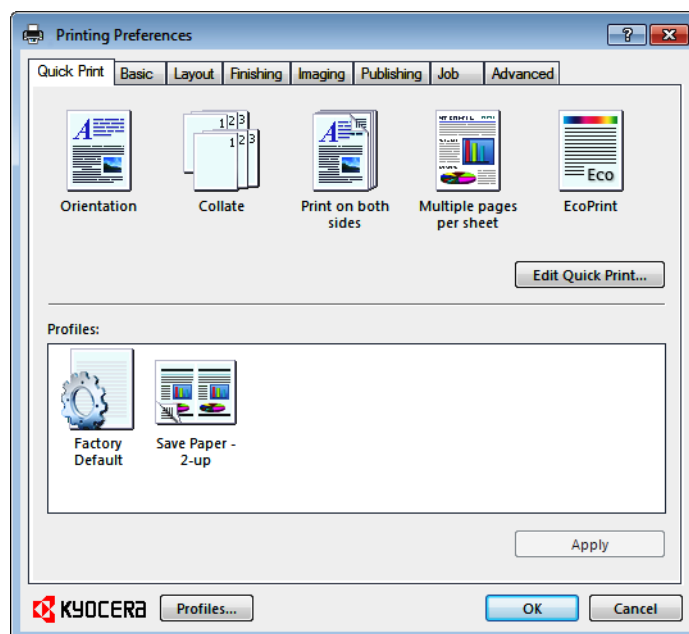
Printing Preferences

?

Quick Print | Basic | Layout | Finishing | Imaging | Publishing | Job | Advanced

A

1 2 3

1 2 3

A

Eco

Orientation

Collate

Print on both sides

Multiple pages per sheet

EcoPrint

Edit Quick Print...

Profiles:

Factory Default

Save Paper - 2-up

Apply

KYOCERA

Profiles...

OK

Cancel